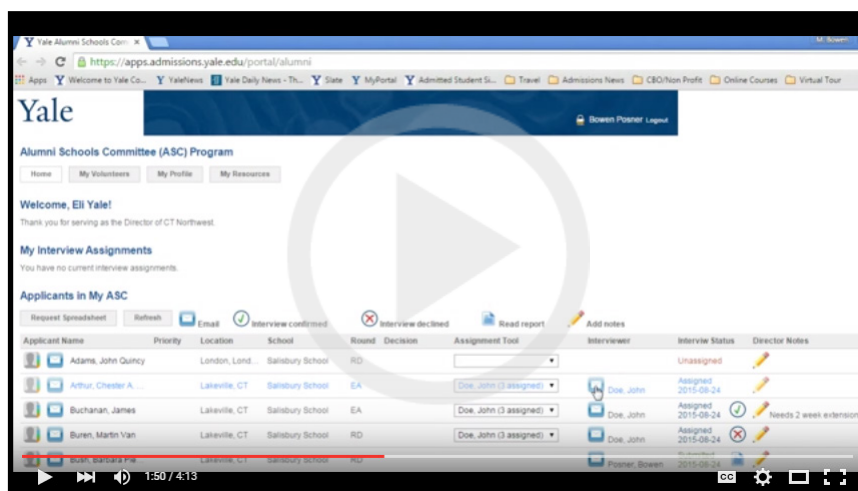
Yale Alumni Schools Com ×

M. Bowen

https://apps.admissions.yale.edu/portal/alumni

Apps Welcome to Yale Co... YaleNews Yale Daily News - Th... Slate MyPortal Admitted Student Si... Travel Admissions News CBO/Non Profit Online Courses Virtual Tour

Yale

Bowen Posner Logout

Alumni Schools Committee (ASC) Program

Home My Volunteers My Profile My Resources

Welcome, Eli Yale!

Thank you for serving as the Director of CT Northwest.

My Interview Assignments

You have no current interview assignments.

Applicants in My ASC

Request Spreadsheet Refresh Email Interview confirmed Interview declined Read report Add notes

| Applicant Name | Priority | Location | School | Round | Decision | Assignment Tool | Interviewer | Interviw Status | Director Notes |
|---|---|---|---|---|---|---|---|---|---|
| Adams, John Quincy | | London, Lond... | Salisbury School | RD | | | | Unassigned | |
| Arthur, Chester A. ... | | Lakeville, CT | Salisbury School | EA | | Doe, John (3 assigned) | Doe, John | Assigned 2015-08-24 | |
| Buchanan, James | | Lakeville, CT | Salisbury School | EA | | Doe, John (3 assigned) | Doe, John | Assigned 2015-08-24 | Needs 2 week extension |
| Buren, Martin Van | | Lakeville, CT | Salisbury School | RD | | Doe, John (3 assigned) | Doe, John | Assigned 2015-08-24 | |
| Bush, Barbara Pie | | Lakeville, CT | Salisbury School | RD | | | Posner, Bowen | Submitted 2015-08-24 | |

1:50 / 4:13

CC